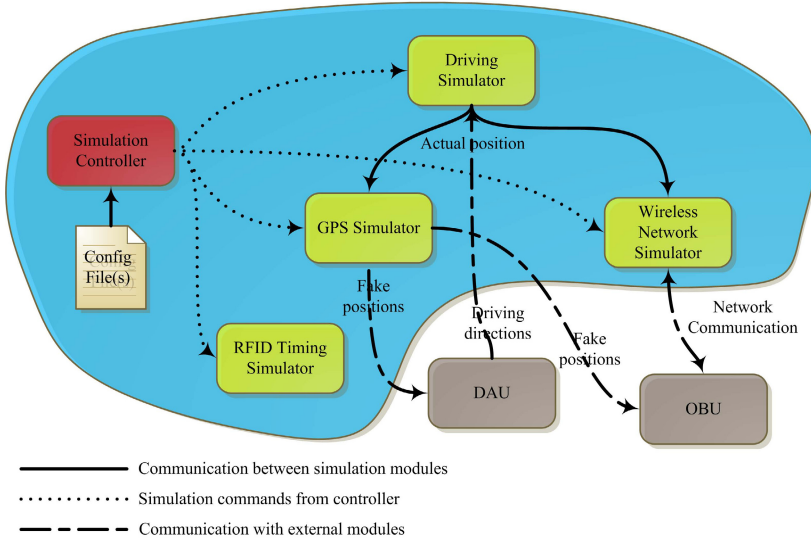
Driving Simulator

Simulation Controller

Actual position

GPS Simulator

Wireless Network Simulator

Config File(s)

Fake positions

Driving directions

Fake positions

Network Communication

RFID Timing Simulator

DAU

OBU

Communication between simulation modules

Simulation commands from controller

Communication with external modules